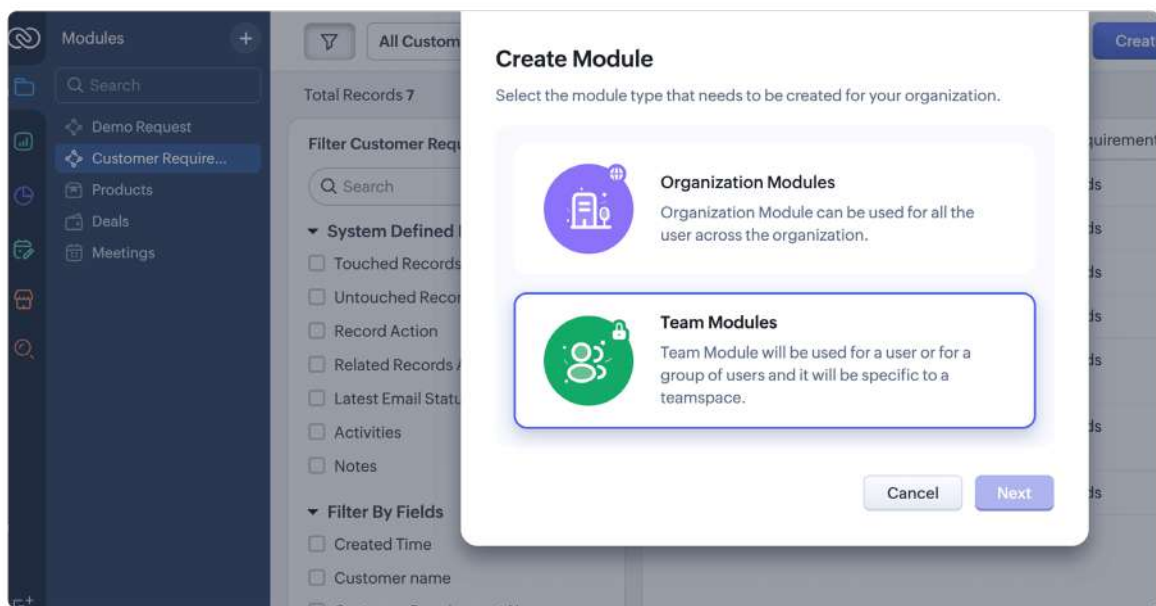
Modules

Search

Demo Request

Customer Require...

Products

Deals

Meetings

All Custom

Total Records 7

Filter Customer Requ

Search

System Defined

Touched Records

Untouched Recor

Record Action

Related Records

Latest Email Statu

Activities

Notes

Filter By Fields

Created Time

Customer name

Creat

quirement

ds

ds

ds

ds

ds

ds

ds

Create Module

Select the module type that needs to be created for your organization.

Organization Modules

Organization Module can be used for all the user across the organization.

Team Modules

Team Module will be used for a user or for a group of users and it will be specific to a teamspace.

Cancel

Next